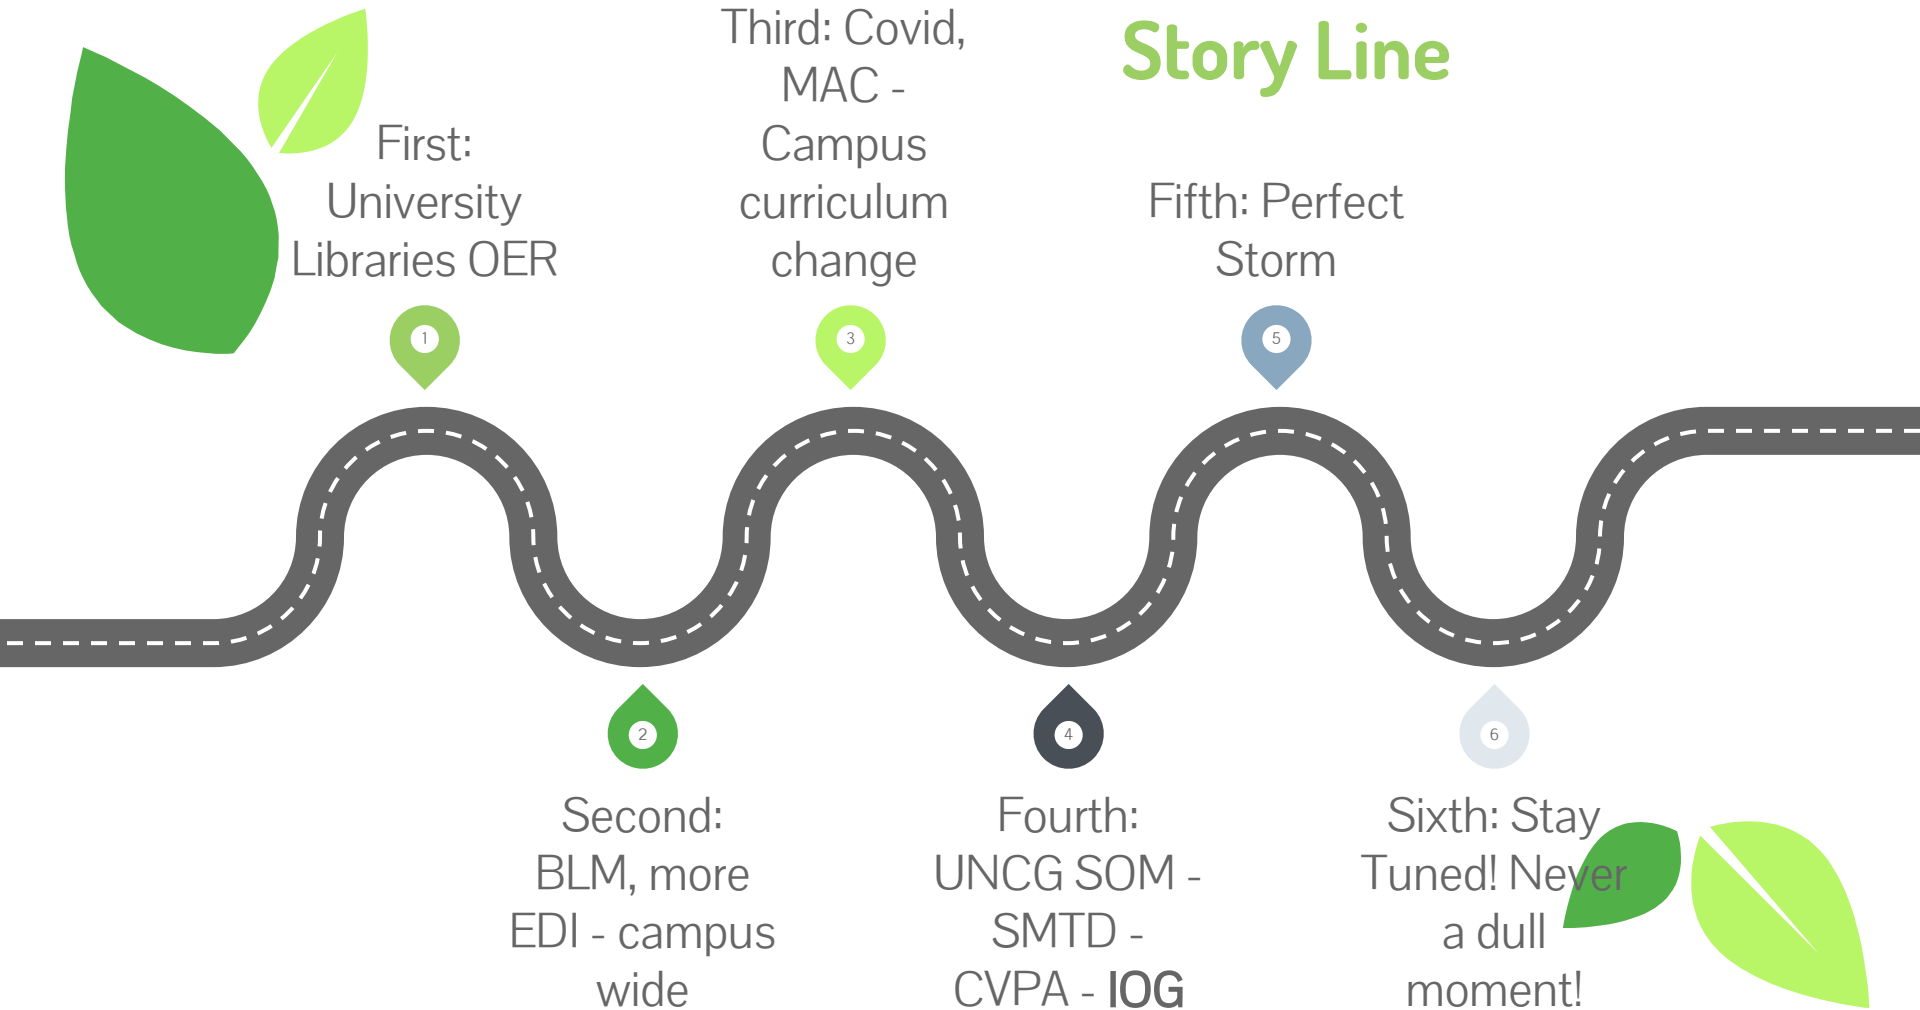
Story Line

First: University Libraries OER

1

Third: Covid, MAC - Campus curriculum change

3

Fifth: Perfect Storm

5

2

Second: BLM, more EDI - campus wide

4

Fourth: UNCG SOM - SMTD - CVPA - IOG

6

Sixth: Stay Tuned! Never a dull moment!